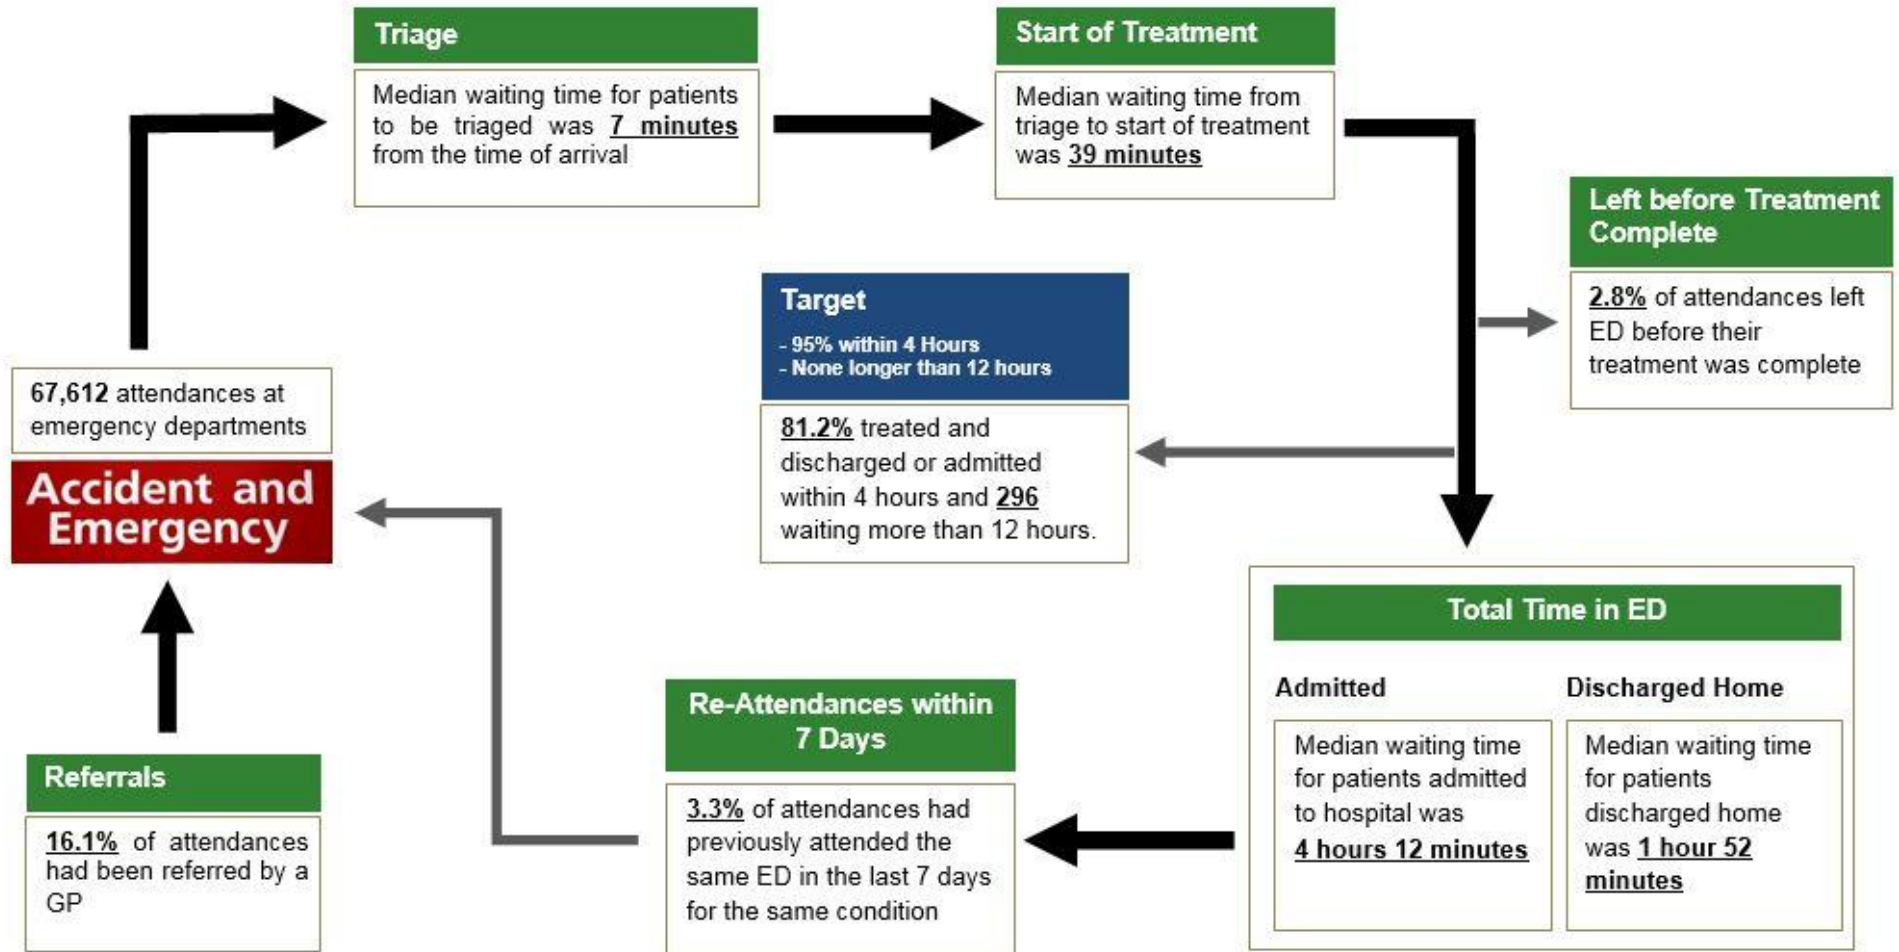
67,612 attendances at emergency departments

Accident and Emergency

Referrals

16.1% of attendances had been referred by a GP

Triage

Median waiting time for patients to be triaged was 7 minutes from the time of arrival

Start of Treatment

Median waiting time from triage to start of treatment was 39 minutes

Left before Treatment Complete

2.8% of attendances left ED before their treatment was complete

Target

- 95% within 4 Hours
- None longer than 12 hours

81.2% treated and discharged or admitted within 4 hours and 296 waiting more than 12 hours.

Total Time in ED

Admitted

Median waiting time for patients admitted to hospital was 4 hours 12 minutes

Discharged Home

Median waiting time for patients discharged home was 1 hour 52 minutes

Re-Attendances within 7 Days

3.3% of attendances had previously attended the same ED in the last 7 days for the same condition